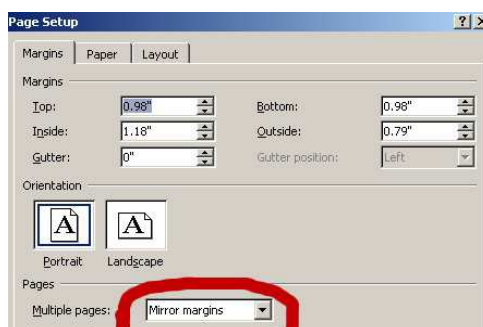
Page Setup

?

X

Margins

Paper

Layout

Margins

Top:

0.98"

Bottom:

0.98"

Inside:

1.18"

Outside:

0.79"

Gutter:

0"

Gutter position:

Left

Orientation

A

A

Portrait

Landscape

Pages

Multiple pages:

Mirror margins